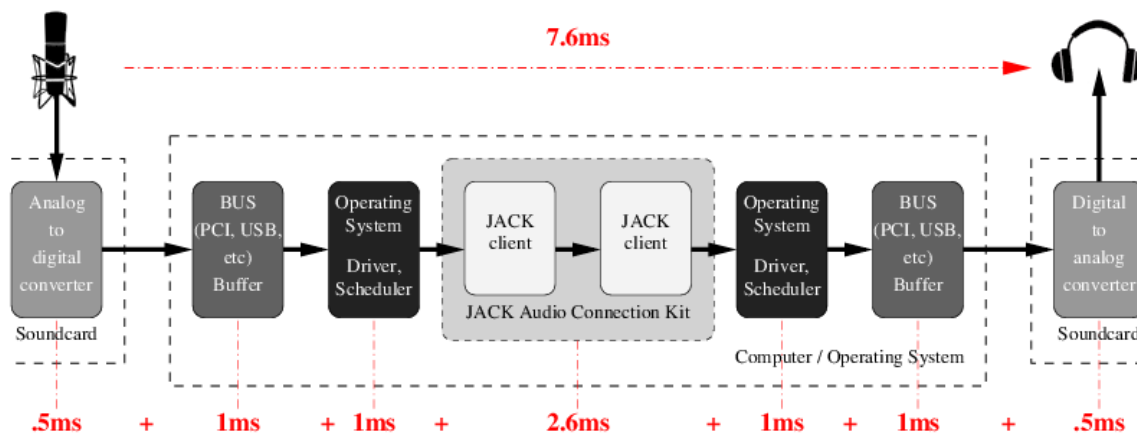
7.6ms

Analog to digital converter

Soundcard

BUS (PCI, USB, etc) Buffer

Operating System

Driver, Scheduler

JACK client

JACK client

JACK Audio Connection Kit

Operating System

Driver, Scheduler

BUS (PCI, USB, etc) Buffer

Computer / Operating System

Digital to analog converter

Soundcard

.5ms + 1ms + 1ms + 2.6ms + 1ms + 1ms + .5ms